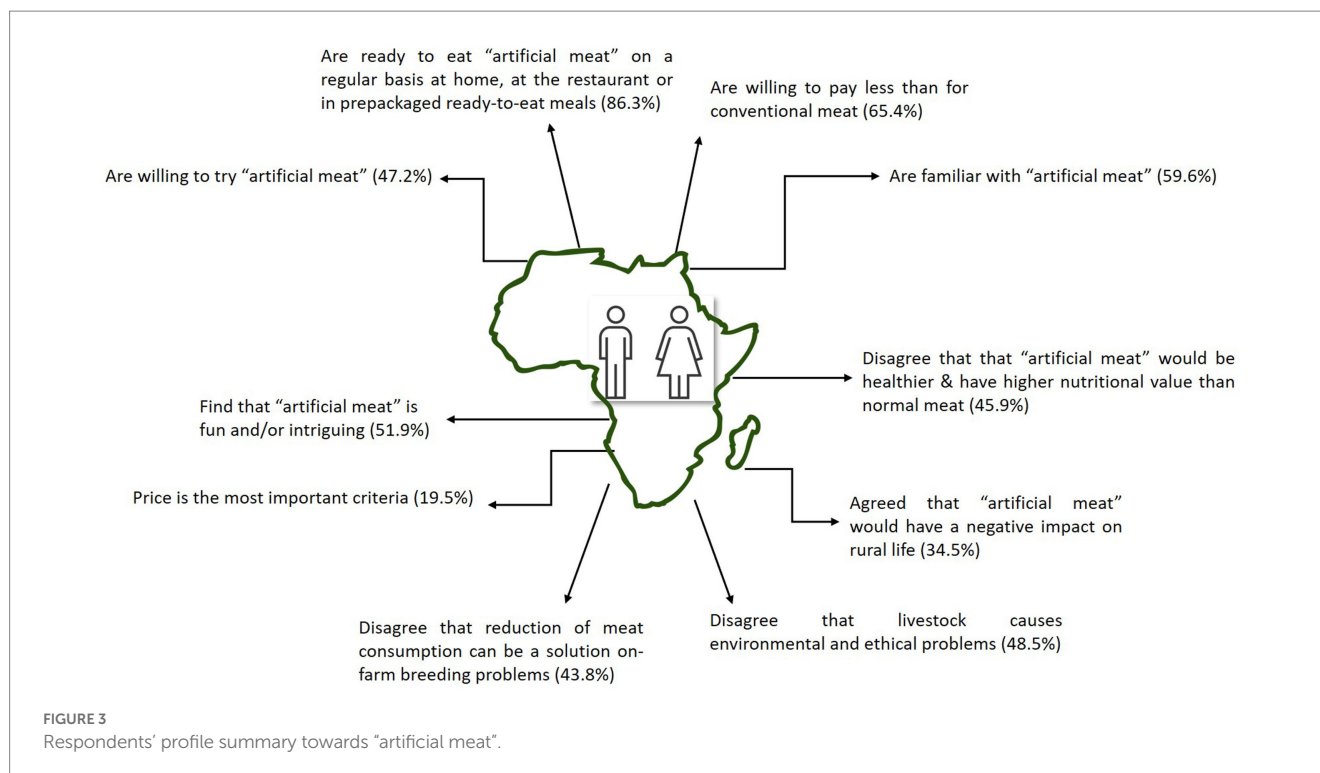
Are ready to eat "artificial meat" on a regular basis at home, at the restaurant or in prepackaged ready-to-eat meals (86.3%)

Are willing to pay less than for conventional meat (65.4%)

Are willing to try "artificial meat" (47.2%)

Are familiar with "artificial meat" (59.6%)

Disagree that that "artificial meat" would be healthier & have higher nutritional value than normal meat (45.9%)

Find that "artificial meat" is fun and/or intriguing (51.9%)

Price is the most important criteria (19.5%)

Agreed that "artificial meat" would have a negative impact on rural life (34.5%)

Disagree that reduction of meat consumption can be a solution on-farm breeding problems (43.8%)

Disagree that livestock causes environmental and ethical problems (48.5%)

FIGURE 3
Respondents' profile summary towards "artificial meat".